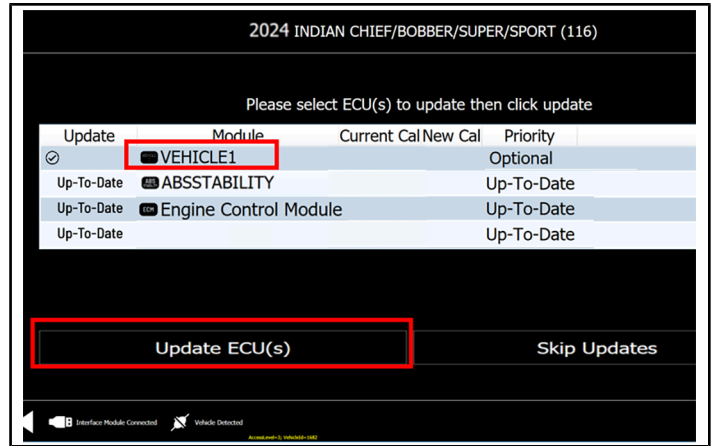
2024 INDIAN CHIEF/BOBBER/SUPER/SPORT (116)

Please select ECU(s) to update then click update

| Update | Module | Current Cal | New Cal | Priority |
|---|---|---|---|---|
| ⊘ | VEHICLE1 | | | Optional |
| Up-To-Date | ABSSTABILITY | | | Up-To-Date |
| Up-To-Date | ECM Engine Control Module | | | Up-To-Date |
| Up-To-Date | | | | Up-To-Date |

Update ECU(s)

Skip Updates

Interface Module Connected

Vehicle Detected

AccessLevel=3; VehicleId=1682